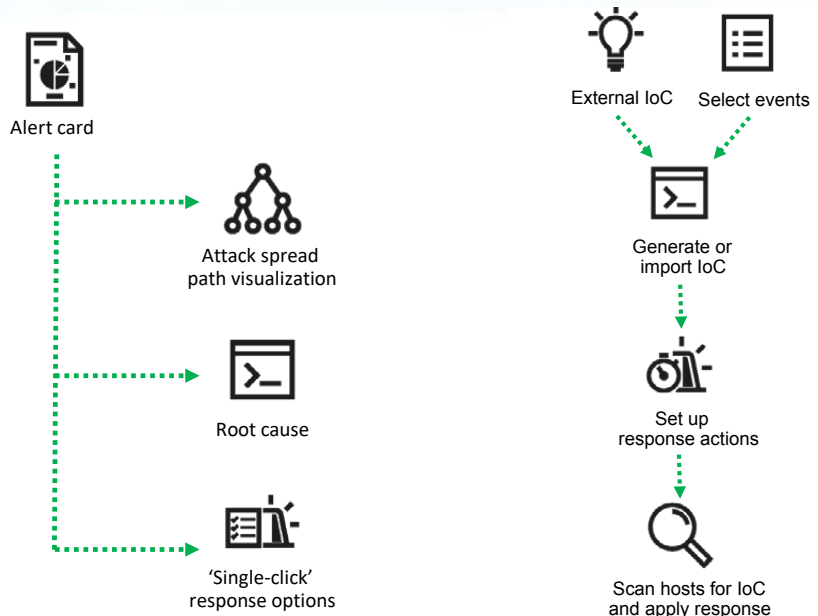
Alert card

Attack spread path visualization

Root cause

'Single-click' response options

External IoC

Select events

Generate or import IoC

Set up response actions

Scan hosts for IoC and apply response